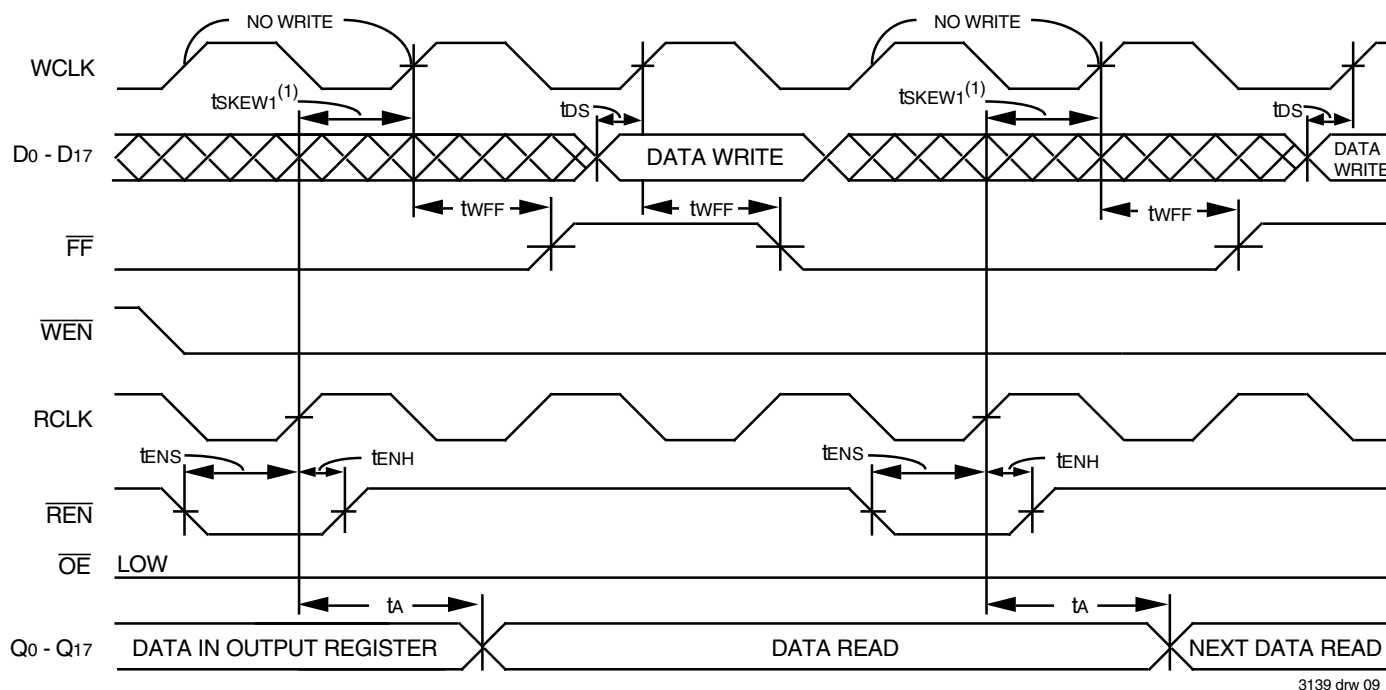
NO WRITE

NO WRITE

WCLK

$t_{SKEW1}^{(1)}$

$t_{DS}$

$t_{SKEW1}^{(1)}$

$t_{DS}$

$D_0 - D_{17}$

DATA WRITE

DATA WRITE

$t_{WFF}$

$t_{WFF}$

$t_{WFF}$

$\overline{FF}$

$\overline{WEN}$

RCLK

$t_{ENS}$

$t_{ENH}$

$t_{ENS}$

$t_{ENH}$

$\overline{REN}$

$\overline{OE}$ LOW

$t_A$

$t_A$

$Q_0 - Q_{17}$

DATA IN OUTPUT REGISTER

DATA READ

NEXT DATA READ

3139 drw 09